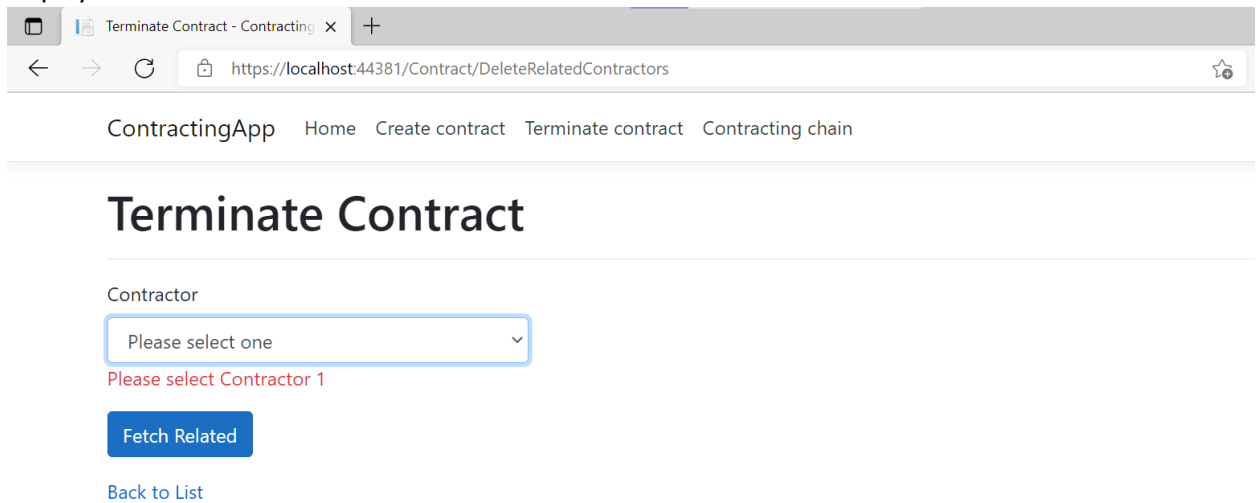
Terminate Contract - Contracting

https://localhost:44381/Contract/DeleteRelatedContractors

ContractingApp Home Create contract Terminate contract Contracting chain

Terminate Contract

Contractor

Please select one

Please select Contractor 1

Fetch Related

Back to List